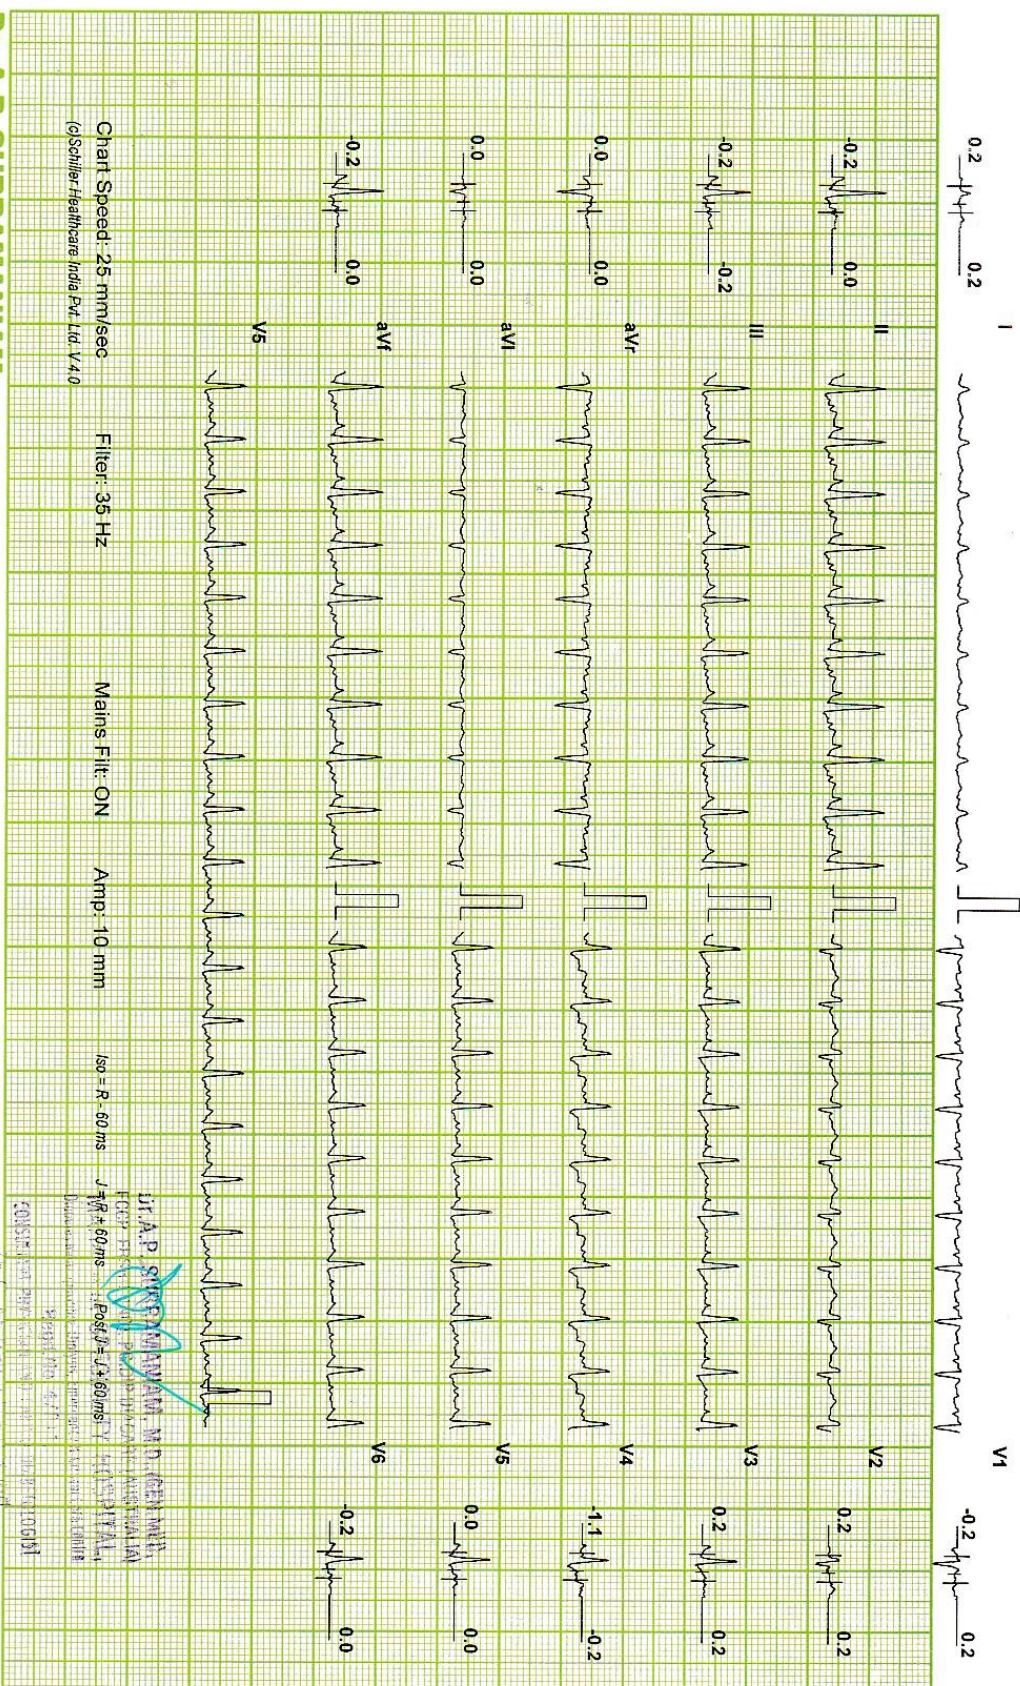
0.2 0.2 I
-0.2 0.0 II
-0.2 -0.2 III
0.0 0.0 aVr
0.0 0.0 aVl
-0.2 0.0 aVf
V5

V1 -0.2 0.2
V2 0.2 0.2
V3 0.2 0.2
V4 -1.1 -0.2
V5 0.0 0.0
V6 -0.2 0.0

Chart Speed: 25 mm/sec Filter: 35 Hz Mains Filt: ON Amp: 10 mm Iso = R - 60 ms J = R + 60 ms Post J = J + 60 ms

(c)Schiller Healthcare India Pvt. Ltd. V 4.0

DR.A.P. S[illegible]MANIAM, MD.,(GEN.MED), FCCP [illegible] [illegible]HOSPITAL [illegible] CONSULTANT PHYSICIAN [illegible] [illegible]LOGIST